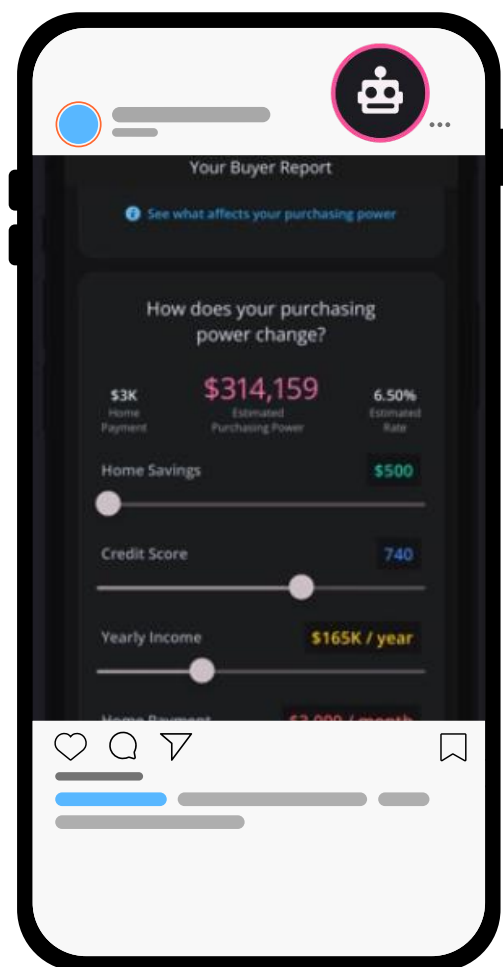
Your Buyer Report

See what affects your purchasing power

How does your purchasing power change?

$3K
Home Payment

$314,159
Estimated Purchasing Power

6.50%
Estimated Rate

Home Savings
$500

Credit Score
740

Yearly Income
$165K / year

Home Payment
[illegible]